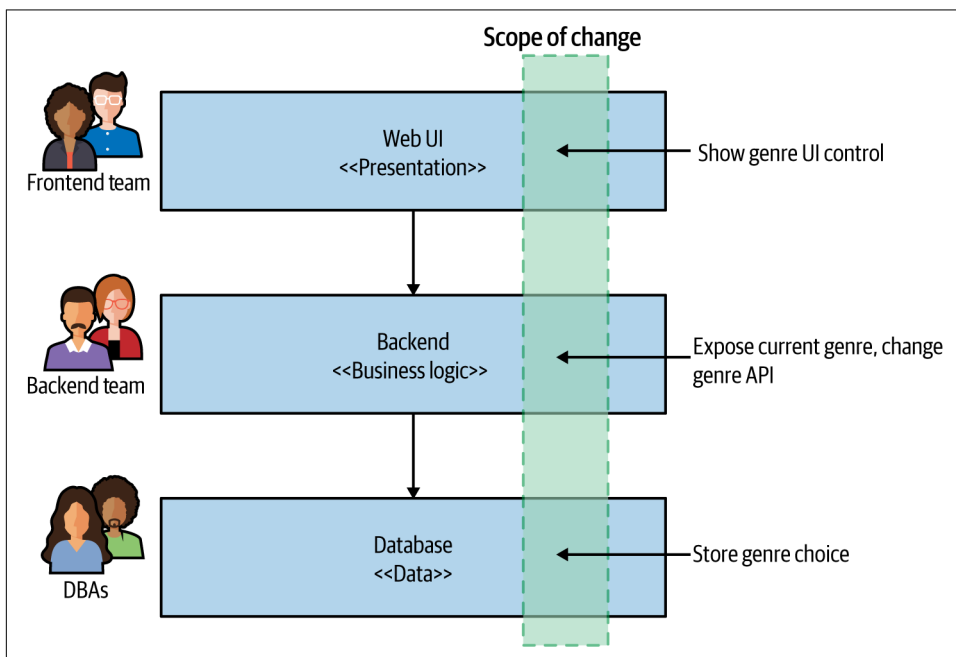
Scope of change

Frontend team

Web UI
<<Presentation>>

Show genre UI control

Backend team

Backend
<<Business logic>>

Expose current genre, change genre API

DBAs

Database
<<Data>>

Store genre choice